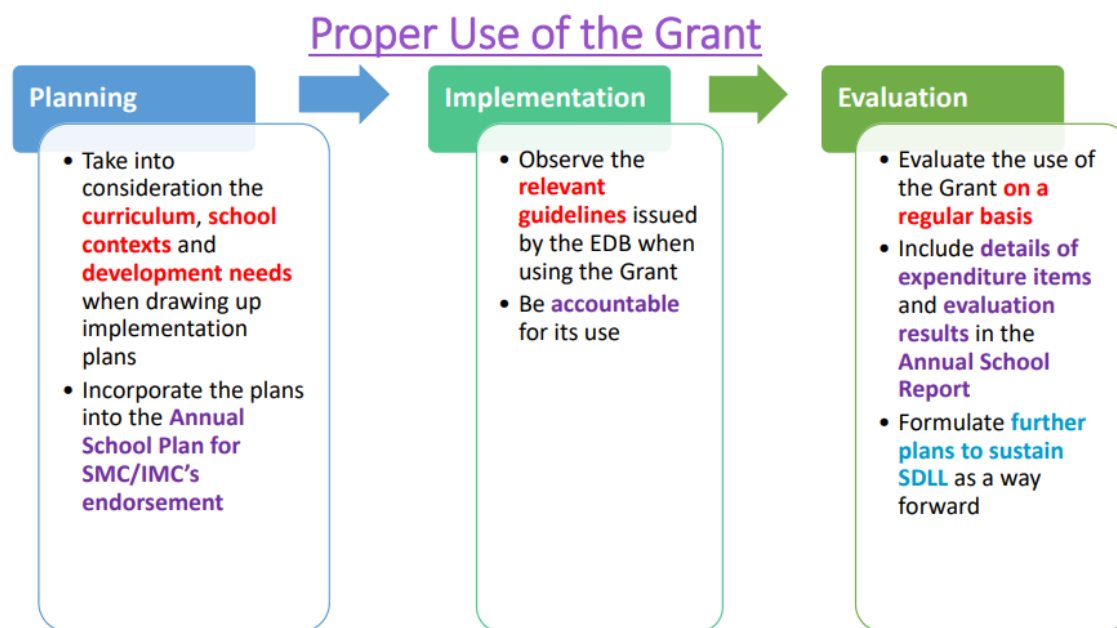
Proper Use of the Grant

Planning

• Take into consideration the curriculum, school contexts and development needs when drawing up implementation plans
• Incorporate the plans into the Annual School Plan for SMC/IMC's endorsement

Implementation

• Observe the relevant guidelines issued by the EDB when using the Grant
• Be accountable for its use

Evaluation

• Evaluate the use of the Grant on a regular basis
• Include details of expenditure items and evaluation results in the Annual School Report
• Formulate further plans to sustain SDLL as a way forward